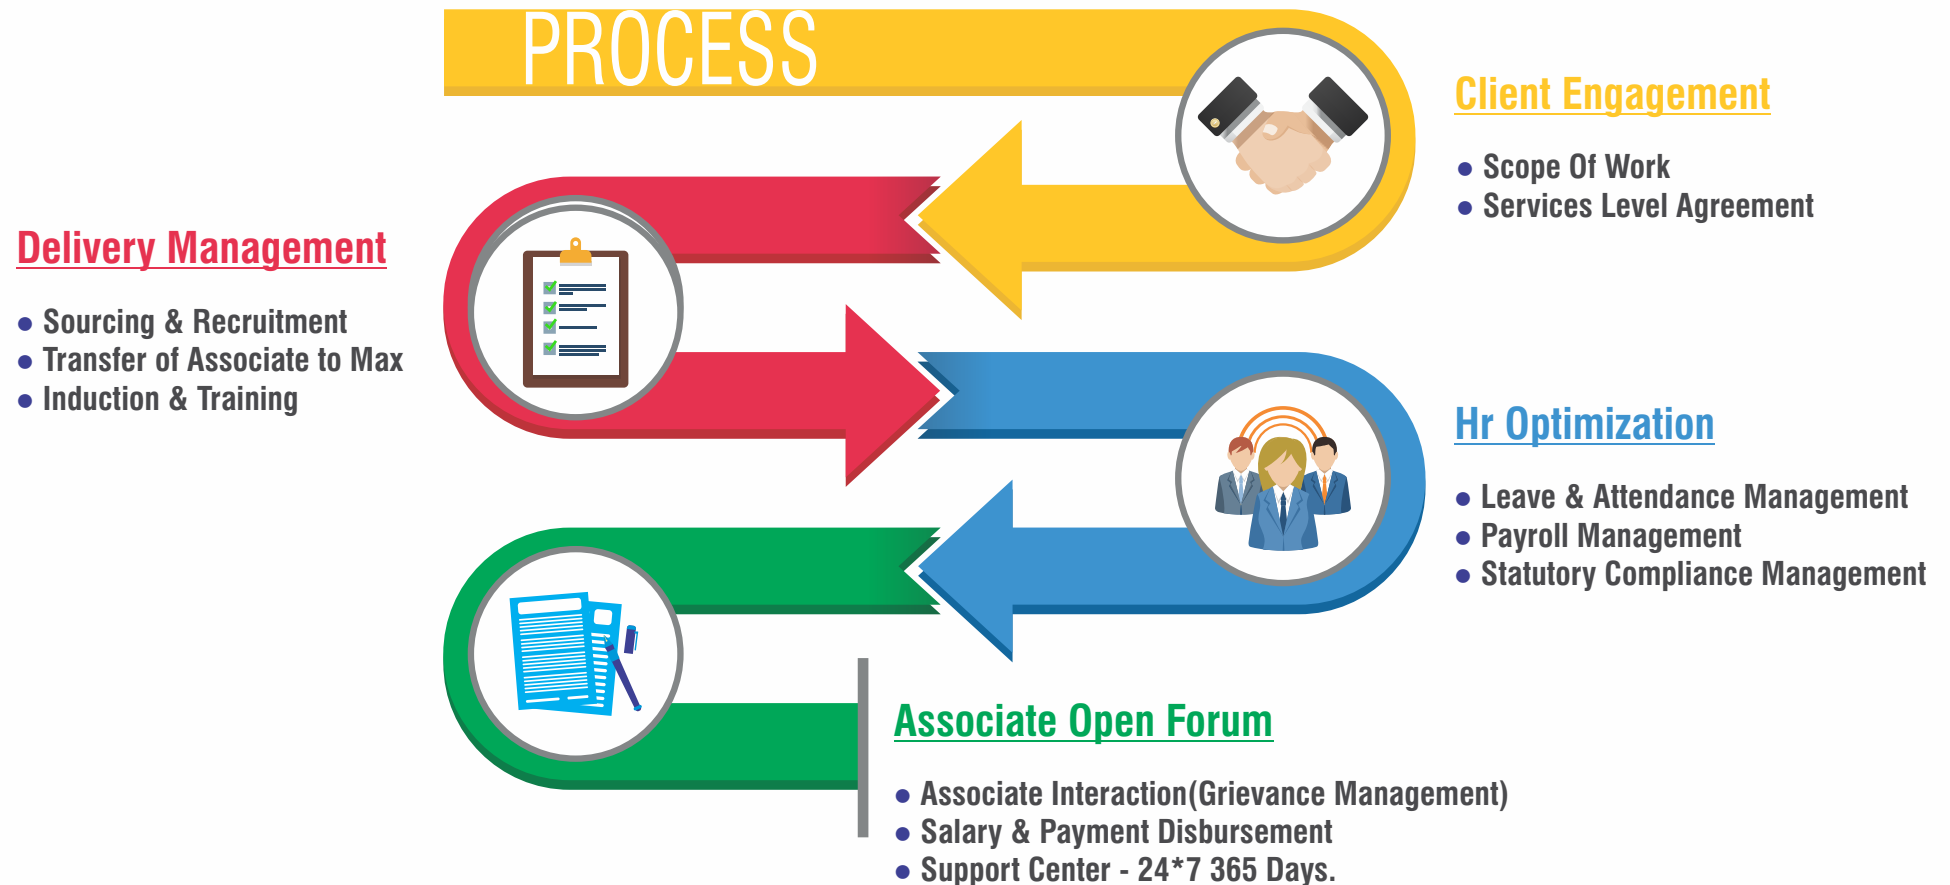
PROCESS

Client Engagement

- Scope Of Work
- Services Level Agreement

Delivery Management

- Sourcing & Recruitment
- Transfer of Associate to Max
- Induction & Training

Hr Optimization

- Leave & Attendance Management
- Payroll Management
- Statutory Compliance Management

Associate Open Forum

- Associate Interaction(Grievance Management)
- Salary & Payment Disbursement
- Support Center - 24*7 365 Days.